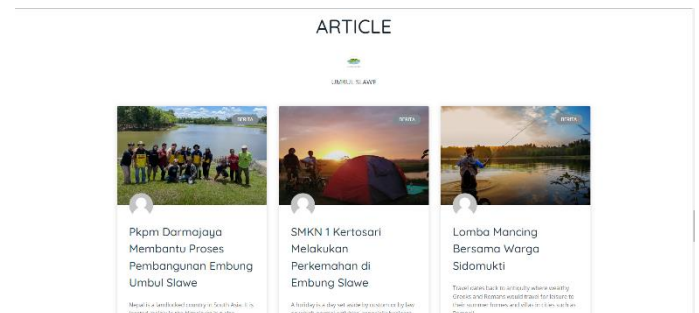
ARTICLE

UMBUL SLAWE

BERITA

Pkpm Darmajaya Membantu Proses Pembangunan Embung Umbul Slawe

Nepal is a landlocked country in South Asia. It is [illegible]

BERITA

SMKN 1 Kertosari Melakukan Perkemahan di Embung Slawe

A holiday is a day set aside by custom or by law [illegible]

BERITA

Lomba Mancing Bersama Warga Sidomukti

Travel dates back to antiquity where wealthy Greeks and Romans would travel for leisure to their summer homes and villas in cities such as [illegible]